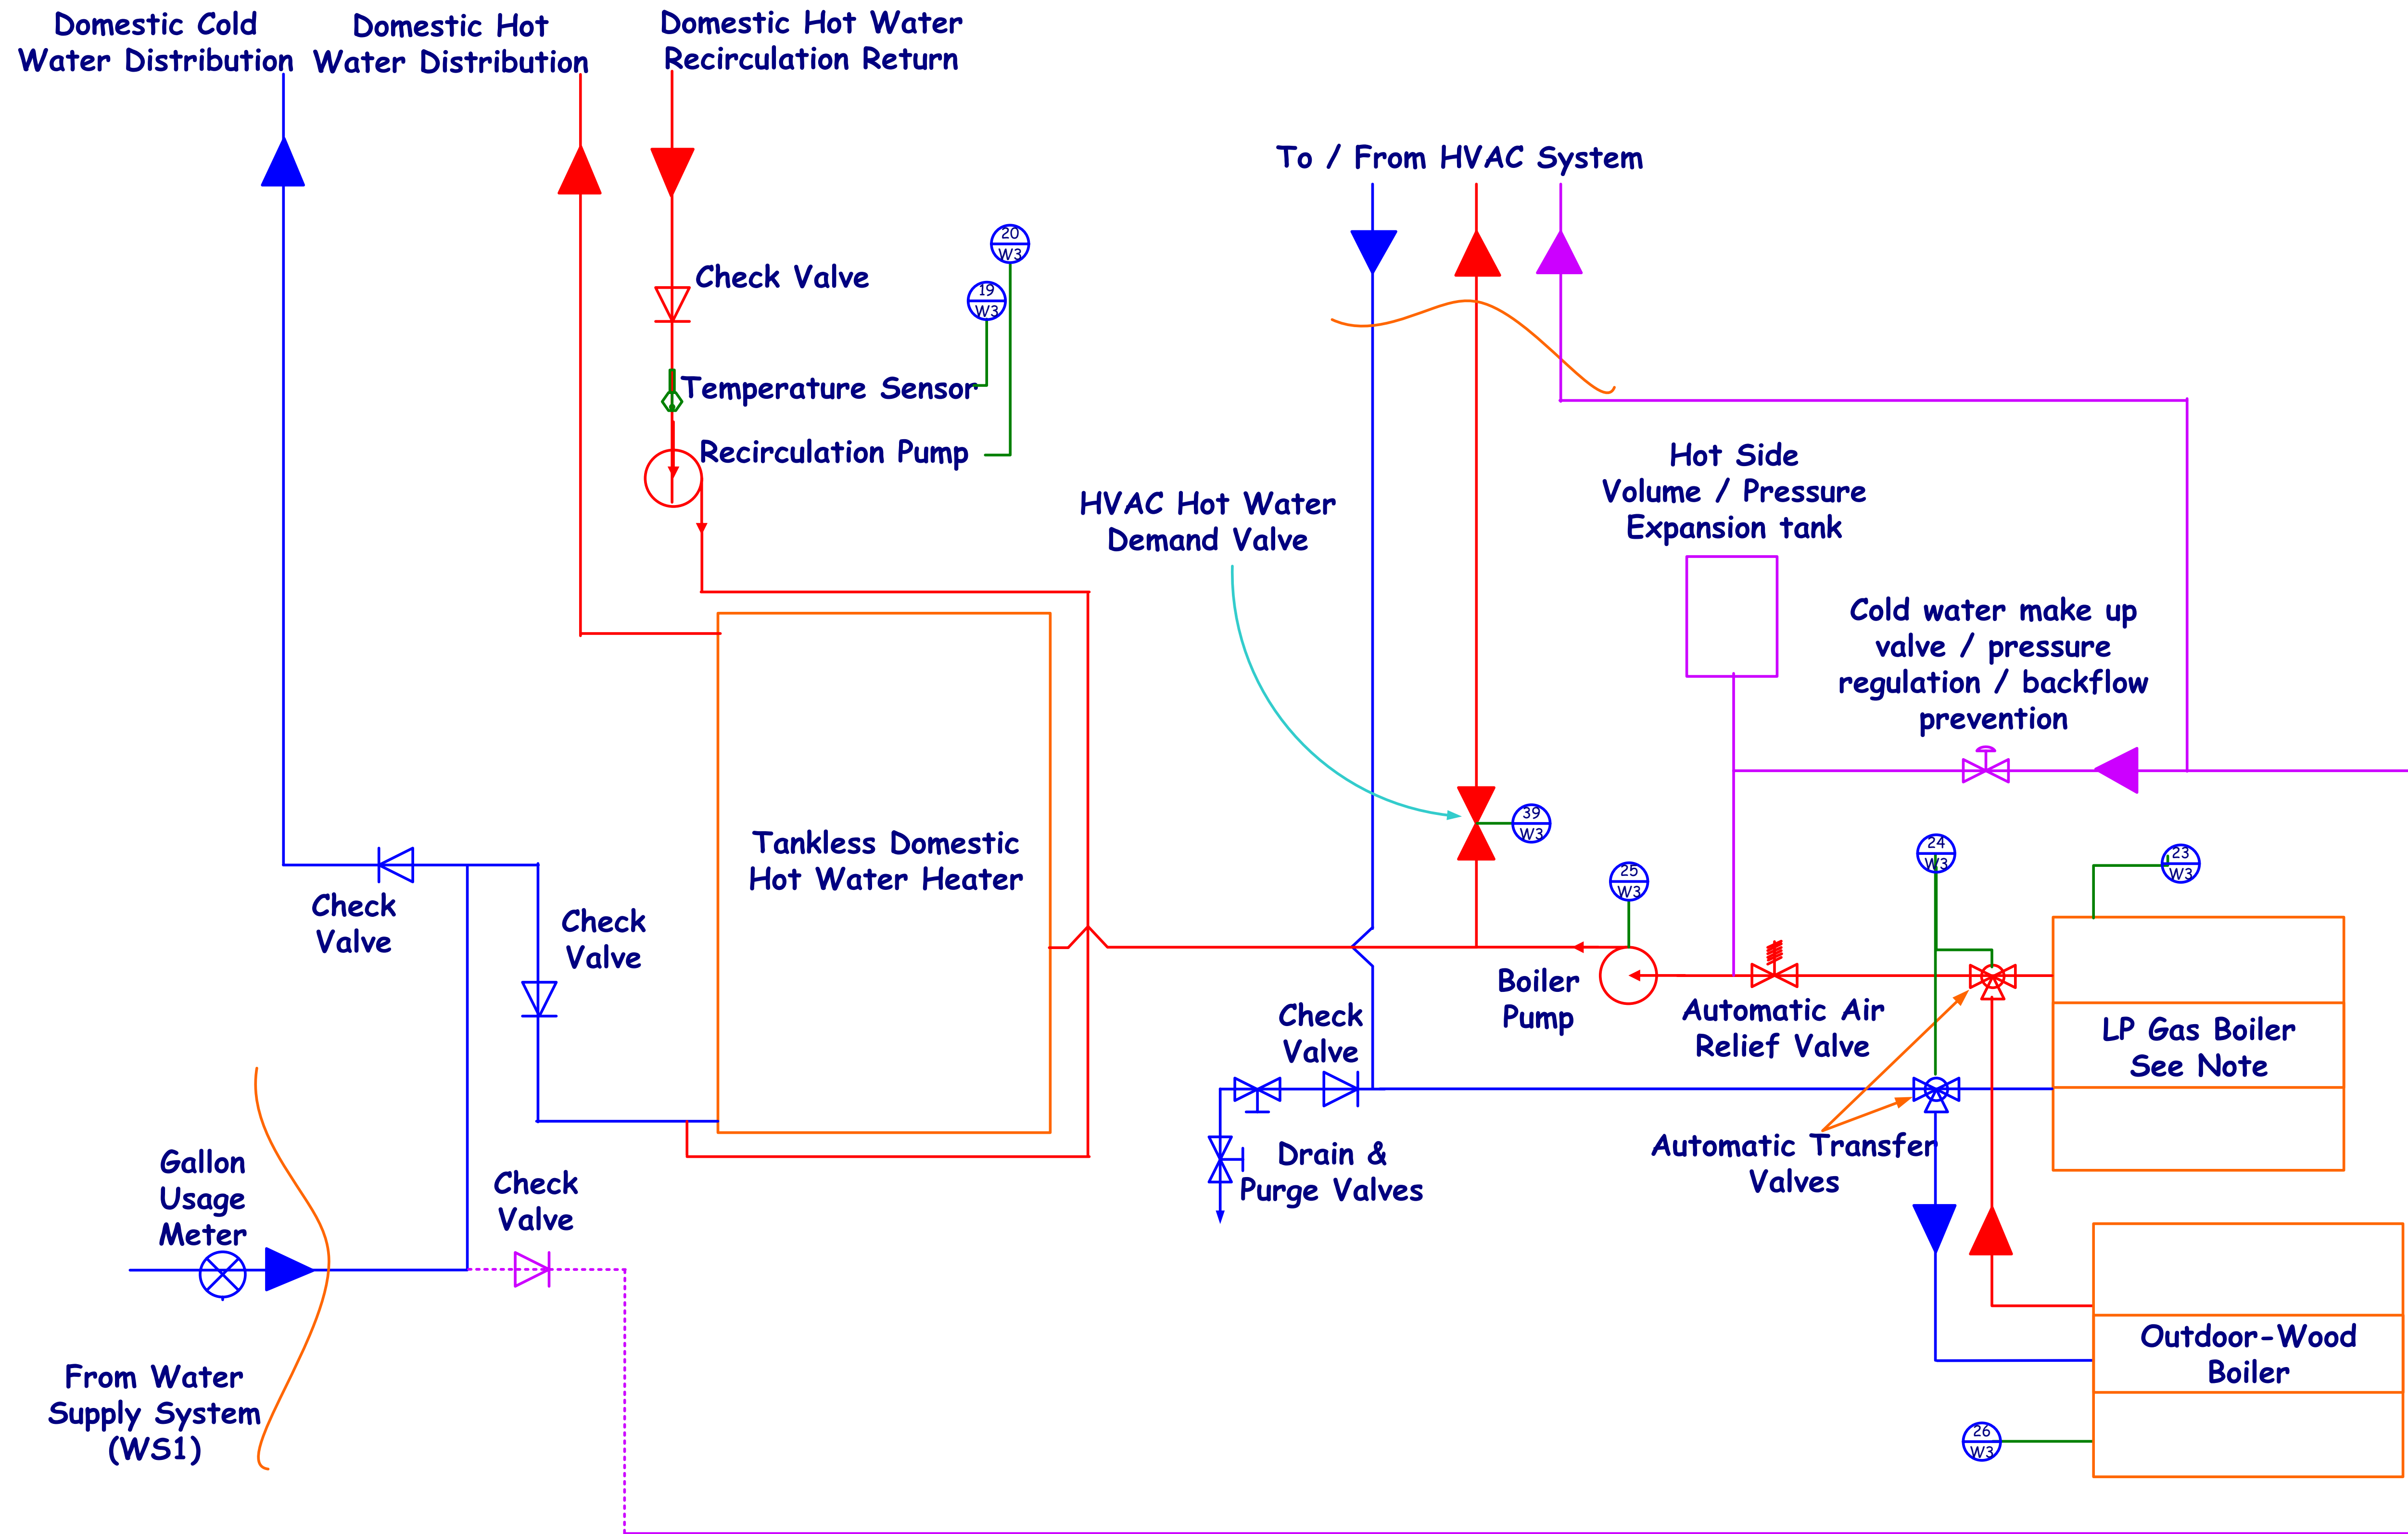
Domestic Cold Water Distribution

Domestic Hot Water Distribution

Domestic Hot Water Recirculation Return

To / From HVAC System

Check Valve

20 W3

19 W3

Temperature Sensor

Recirculation Pump

HVAC Hot Water Demand Valve

Hot Side Volume / Pressure Expansion tank

Cold water make up valve / pressure regulation / backflow prevention

39 W3

Tankless Domestic Hot Water Heater

Check Valve

Check Valve

25 W3

24 W3

23 W3

Boiler Pump

Check Valve

Automatic Air Relief Valve

LP Gas Boiler See Note

Drain & Purge Valves

Automatic Transfer Valves

Gallon Usage Meter

Check Valve

Outdoor-Wood Boiler

From Water Supply System (WS1)

26 W3